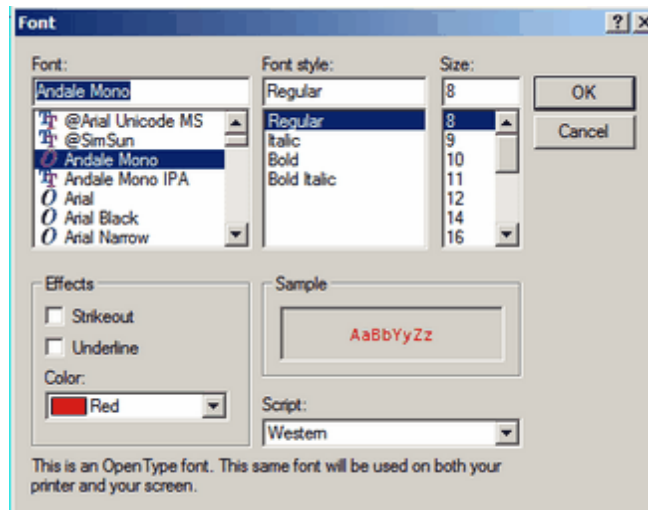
Font

?

X

Font:

Andale Mono

@Arial Unicode MS
@SimSun
Andale Mono
Andale Mono IPA
Arial
Arial Black
Arial Narrow

Font style:

Regular

Regular
Italic
Bold
Bold Italic

Size:

8

8
9
10
11
12
14
16

OK

Cancel

Effects

Strikeout

Underline

Color:

Red

Sample

AaBbYyZz

Script:

Western

This is an OpenType font. This same font will be used on both your printer and your screen.